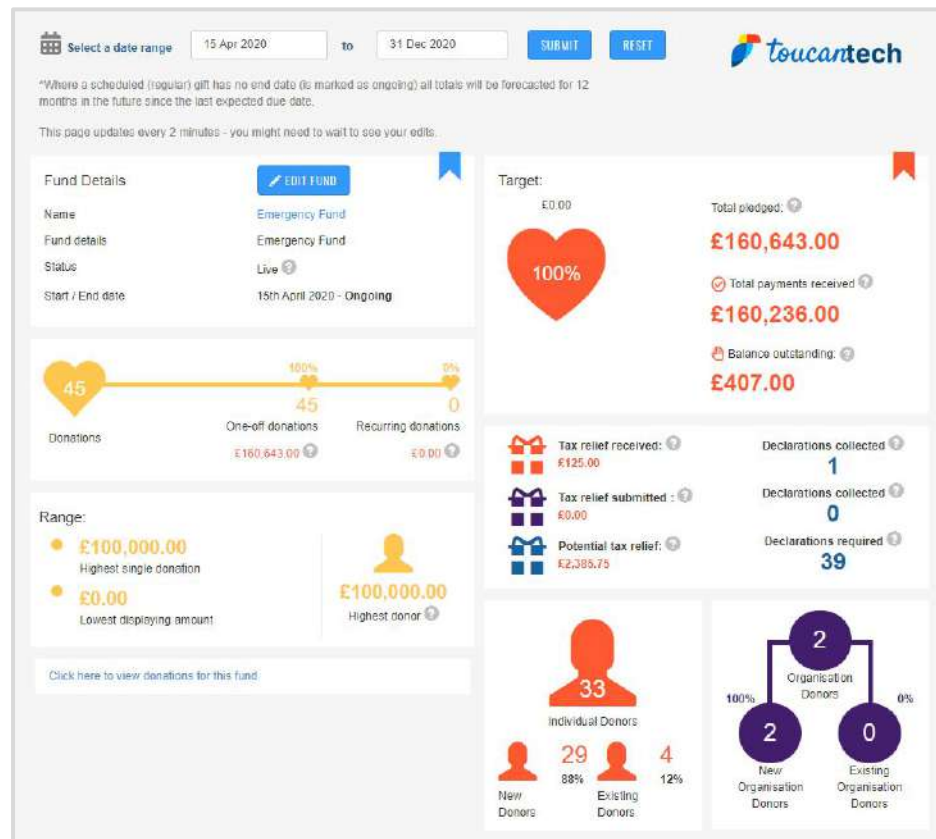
Select a date range 15 Apr 2020 to 31 Dec 2020 SUBMIT RESET

toucantech

*Where a scheduled (regular) gift has no end date (is marked as ongoing) all totals will be forecasted for 12 months in the future since the last expected due date.

This page updates every 2 minutes - you might need to wait to see your edits.

Fund Details

EDIT FUND

| Name | Emergency Fund |
|---|---|
| Fund details | Emergency Fund |
| Status | Live |
| Start / End date | 15th April 2020 - Ongoing |

45
Donations

100%
45
One-off donations
£160,643.00

0%
0
Recurring donations
£0.00

Range:

£100,000.00
Highest single donation

£0.00
Lowest displaying amount

£100,000.00
Highest donor

Click here to view donations for this fund

Target:
£0.00
100%

Total pledged:
£160,643.00

Total payments received
£160,236.00

Balance outstanding:
£407.00

Tax relief received:
£125.00

Tax relief submitted :
£0.00

Potential tax relief:
£2,385.75

Declarations collected
1

Declarations collected
0

Declarations required
39

33
Individual Donors

29
88%
New Donors

4
12%
Existing Donors

2
Organisation Donors

100%
2
New Organisation Donors

0%
0
Existing Organisation Donors